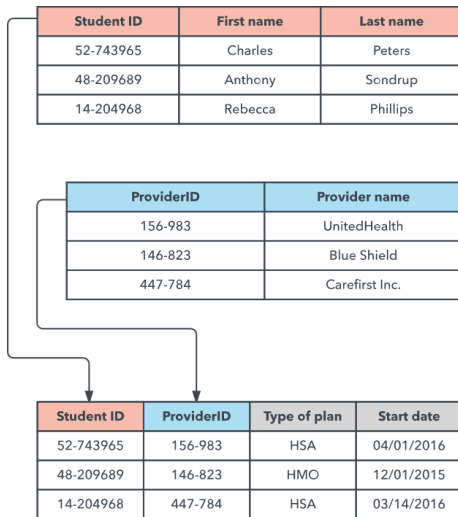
| Student ID | First name | Last name |
|---|---|---|
| 52-743965 | Charles | Peters |
| 48-209689 | Anthony | Sondrup |
| 14-204968 | Rebecca | Phillips |

| ProviderID | Provider name |
|---|---|
| 156-983 | UnitedHealth |
| 146-823 | Blue Shield |
| 447-784 | Carefirst Inc. |

| Student ID | ProviderID | Type of plan | Start date |
|---|---|---|---|
| 52-743965 | 156-983 | HSA | 04/01/2016 |
| 48-209689 | 146-823 | HMO | 12/01/2015 |
| 14-204968 | 447-784 | HSA | 03/14/2016 |